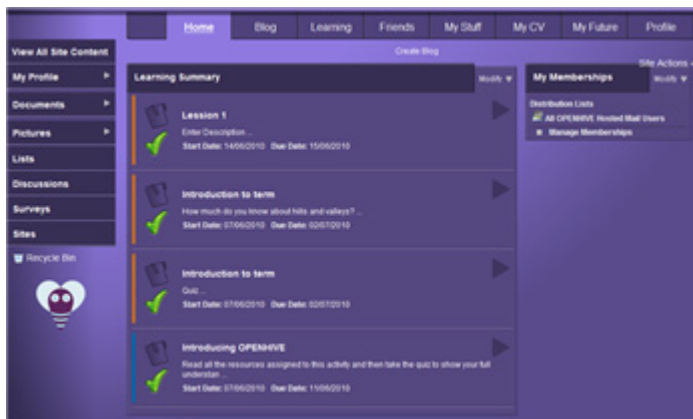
Home | Blog | Learning | Friends | My Stuff | My CV | My Future | Profile

Create Blog

Site Actions

View All Site Content
My Profile
Documents
Pictures
Lists
Discussions
Surveys
Sites
Recycle Bin

Learning Summary
Modify

Lesson 1
Enter Description...
Start Date: 14/06/2010 Due Date: 15/06/2010

Introduction to term
How much do you know about hills and valleys?...
Start Date: 07/06/2010 Due Date: 02/07/2010

Introduction to term
Quiz...
Start Date: 07/06/2010 Due Date: 02/07/2010

Introducing OPENHIVE
Read all the resources assigned to this activity and then take the quiz to show your full understan...
Start Date: 07/06/2010 Due Date: 11/06/2010

My Memberships
Modify
Distribution Lists
All OPENHIVE Hosted Mail Users
Manage Memberships